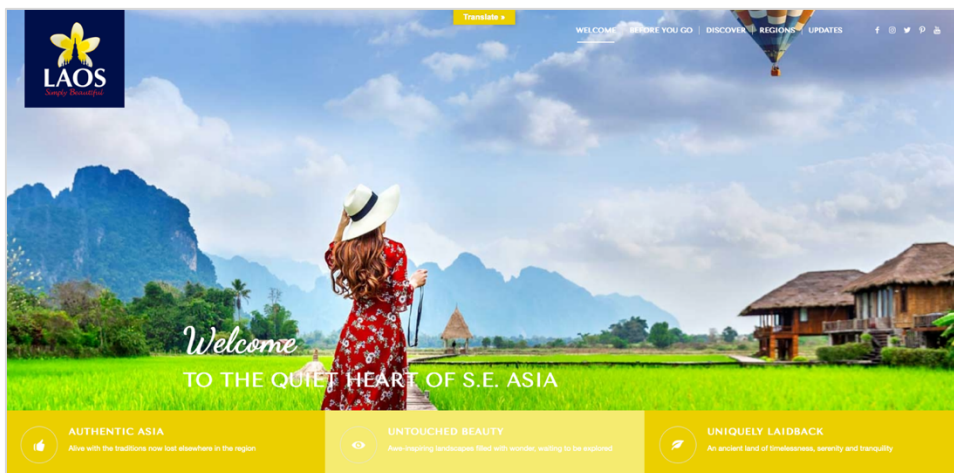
LAOS
Simply Beautiful

Translate »

WELCOME | BEFORE YOU GO | DISCOVER | REGIONS | UPDATES

Welcome
TO THE QUIET HEART OF S.E. ASIA

AUTHENTIC ASIA
Alive with the traditions now lost elsewhere in the region

UNTOUCHED BEAUTY
Awe-inspiring landscapes filled with wonder, waiting to be explored

UNIQUELY LAIDBACK
An ancient land of timelessness, serenity and tranquility